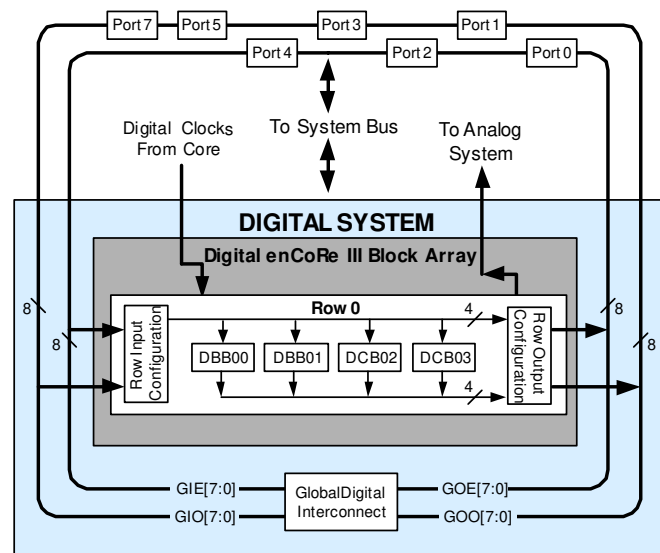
Port 7
Port 5
Port 3
Port 1
Port 4
Port 2
Port 0

Digital Clocks From Core

To System Bus

To Analog System

DIGITAL SYSTEM

Digital enCoRe III Block Array

Row 0

Row Input Configuration

DBB00
DBB01
DCB02
DCB03

Row Output Configuration

4
4
8
8
8
8

GIE[7:0]
GIO[7:0]
GlobalDigital Interconnect
GOE[7:0]
GOO[7:0]